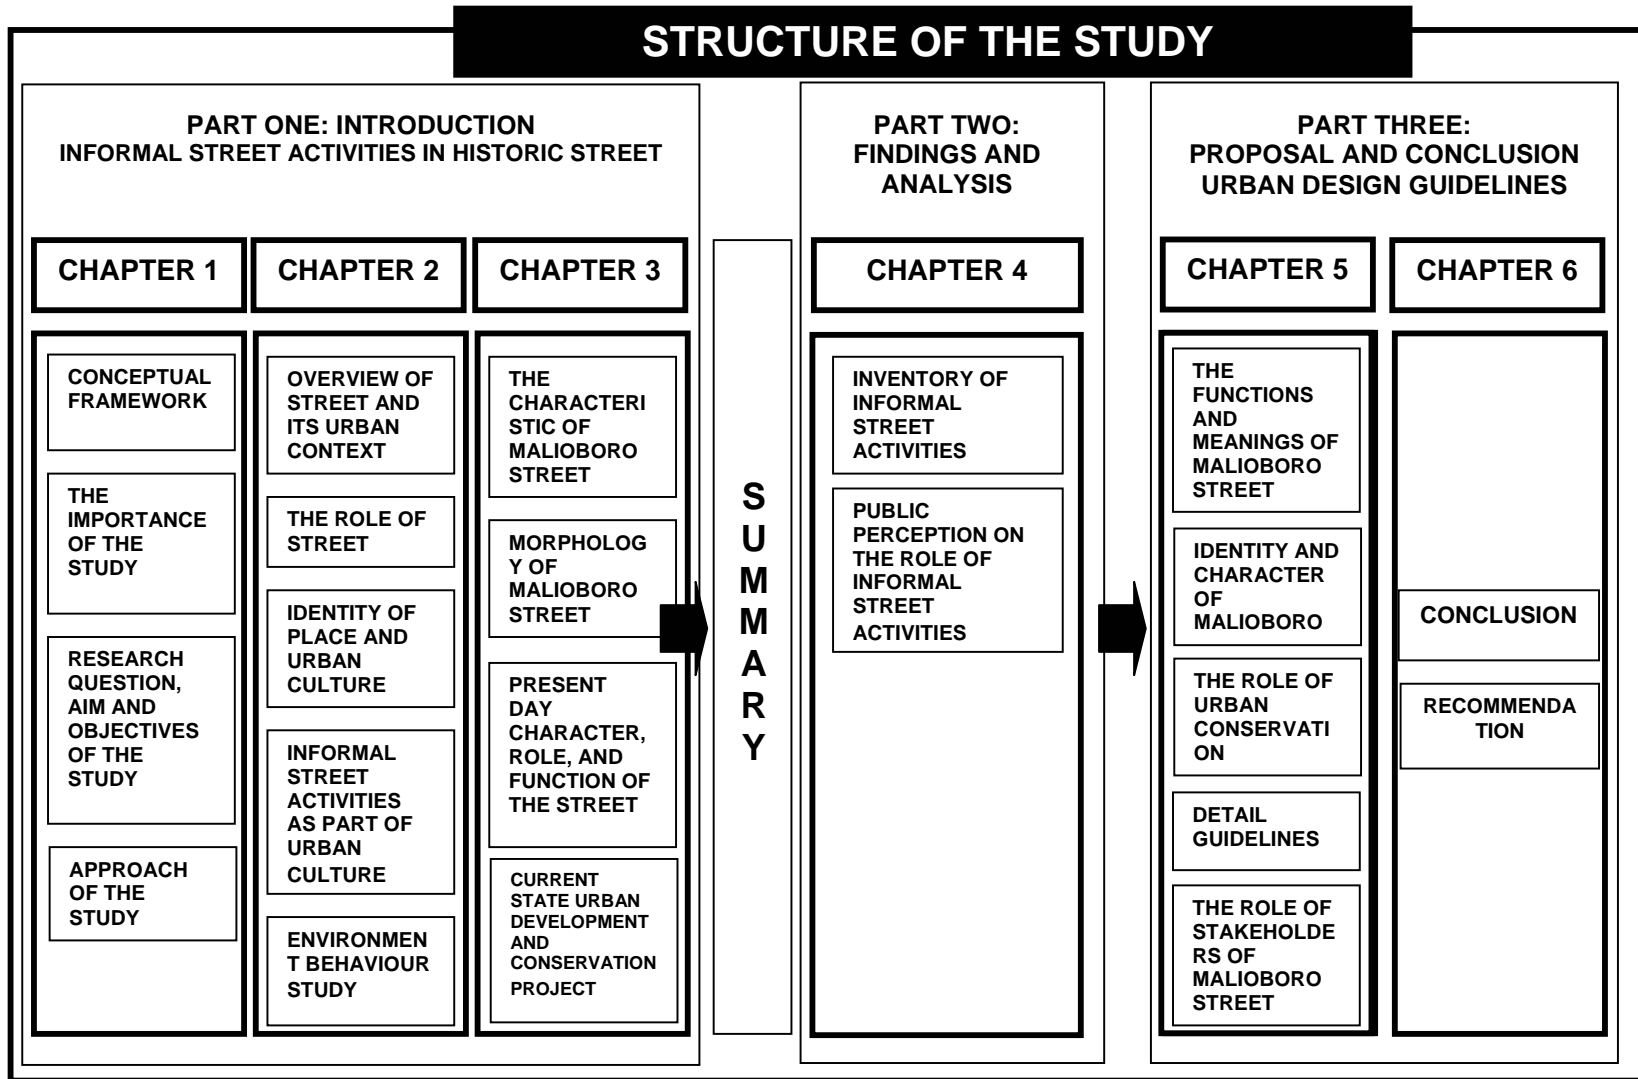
STRUCTURE OF THE STUDY

PART ONE: INTRODUCTION
INFORMAL STREET ACTIVITIES IN HISTORIC STREET

CHAPTER 1

CONCEPTUAL FRAMEWORK

THE IMPORTANCE OF THE STUDY

RESEARCH QUESTION, AIM AND OBJECTIVES OF THE STUDY

APPROACH OF THE STUDY

CHAPTER 2

OVERVIEW OF STREET AND ITS URBAN CONTEXT

THE ROLE OF STREET

IDENTITY OF PLACE AND URBAN CULTURE

INFORMAL STREET ACTIVITIES AS PART OF URBAN CULTURE

ENVIRONMENT BEHAVIOUR STUDY

CHAPTER 3

THE CHARACTERISTIC OF MALIOBORO STREET

MORPHOLOGY OF MALIOBORO STREET

PRESENT DAY CHARACTER, ROLE, AND FUNCTION OF THE STREET

CURRENT STATE URBAN DEVELOPMENT AND CONSERVATION PROJECT

SUMMARY

PART TWO: FINDINGS AND ANALYSIS

CHAPTER 4

INVENTORY OF INFORMAL STREET ACTIVITIES

PUBLIC PERCEPTION ON THE ROLE OF INFORMAL STREET ACTIVITIES

PART THREE: PROPOSAL AND CONCLUSION URBAN DESIGN GUIDELINES

CHAPTER 5

THE FUNCTIONS AND MEANINGS OF MALIOBORO STREET

IDENTITY AND CHARACTER OF MALIOBORO

THE ROLE OF URBAN CONSERVATION

DETAIL GUIDELINES

THE ROLE OF STAKEHOLDERS OF MALIOBORO STREET

CHAPTER 6

CONCLUSION

RECOMMENDATION